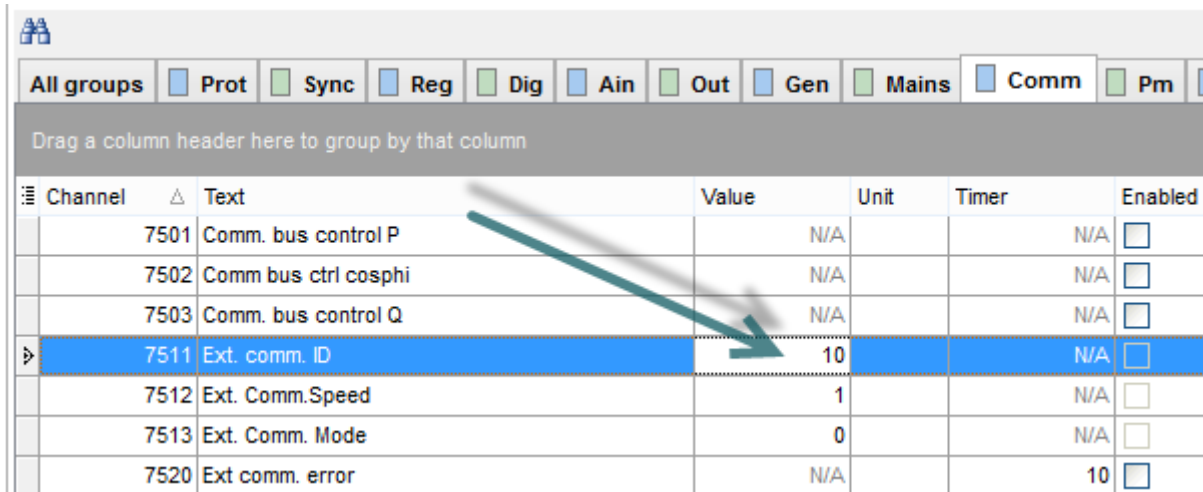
All groups | Prot | Sync | Reg | Dig | Ain | Out | Gen | Mains | Comm | Pm

Drag a column header here to group by that column

| Channel | Text | Value | Unit | Timer | Enabled |
|---|---|---|---|---|---|
| 7501 | Comm. bus control P | N/A | | N/A | |
| 7502 | Comm bus ctrl cosphi | N/A | | N/A | |
| 7503 | Comm. bus control Q | N/A | | N/A | |
| 7511 | Ext. comm. ID | 10 | | N/A | |
| 7512 | Ext. Comm.Speed | 1 | | N/A | |
| 7513 | Ext. Comm. Mode | 0 | | N/A | |
| 7520 | Ext comm. error | N/A | | 10 | |